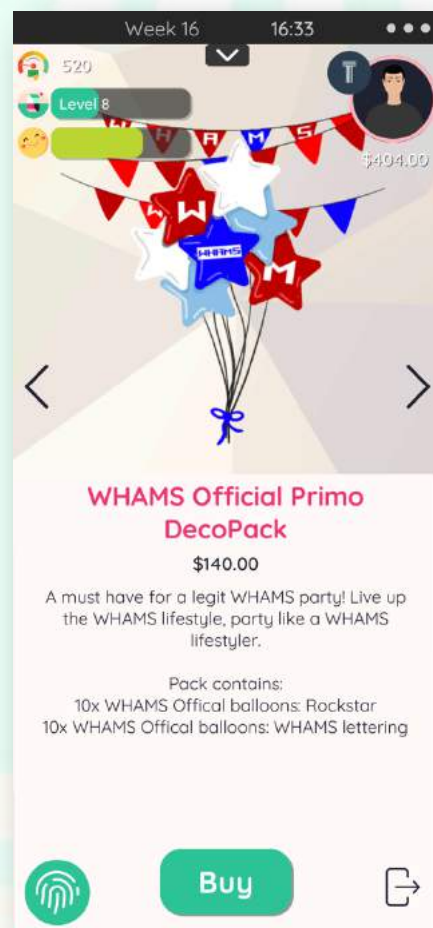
Week 16 16:33

520

Level 8

T

$404.00

W H A M S

W

WHAMS

M

WHAMS Official Primo DecoPack

$140.00

A must have for a legit WHAMS party! Live up the WHAMS lifestyle, party like a WHAMS lifestyler.

Pack contains:
10x WHAMS Offical balloons: Rockstar
10x WHAMS Offical balloons: WHAMS lettering

Buy